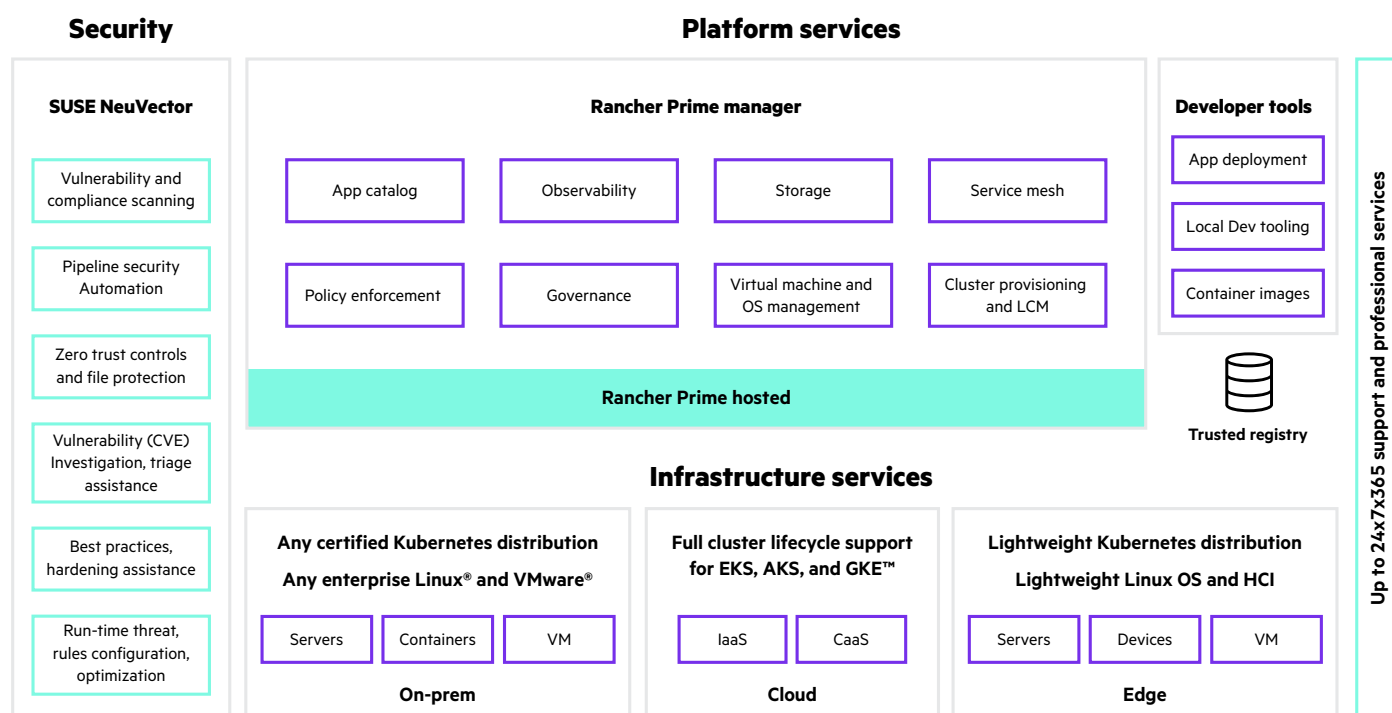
Security

SUSE NeuVector

Vulnerability and compliance scanning

Pipeline security Automation

Zero trust controls and file protection

Vulnerability (CVE) Investigation, triage assistance

Best practices, hardening assistance

Run-time threat, rules configuration, optimization

Platform services

Rancher Prime manager

App catalog

Observability

Storage

Service mesh

Policy enforcement

Governance

Virtual machine and OS management

Cluster provisioning and LCM

Rancher Prime hosted

Developer tools

App deployment

Local Dev tooling

Container images

Trusted registry

Infrastructure services

Any certified Kubernetes distribution

Any enterprise Linux® and VMware®

Servers

Containers

VM

On-prem

Full cluster lifecycle support for EKS, AKS, and GKE™

IaaS

CaaS

Cloud

Lightweight Kubernetes distribution

Lightweight Linux OS and HCI

Servers

Devices

VM

Edge

Up to 24x7x365 support and professional services